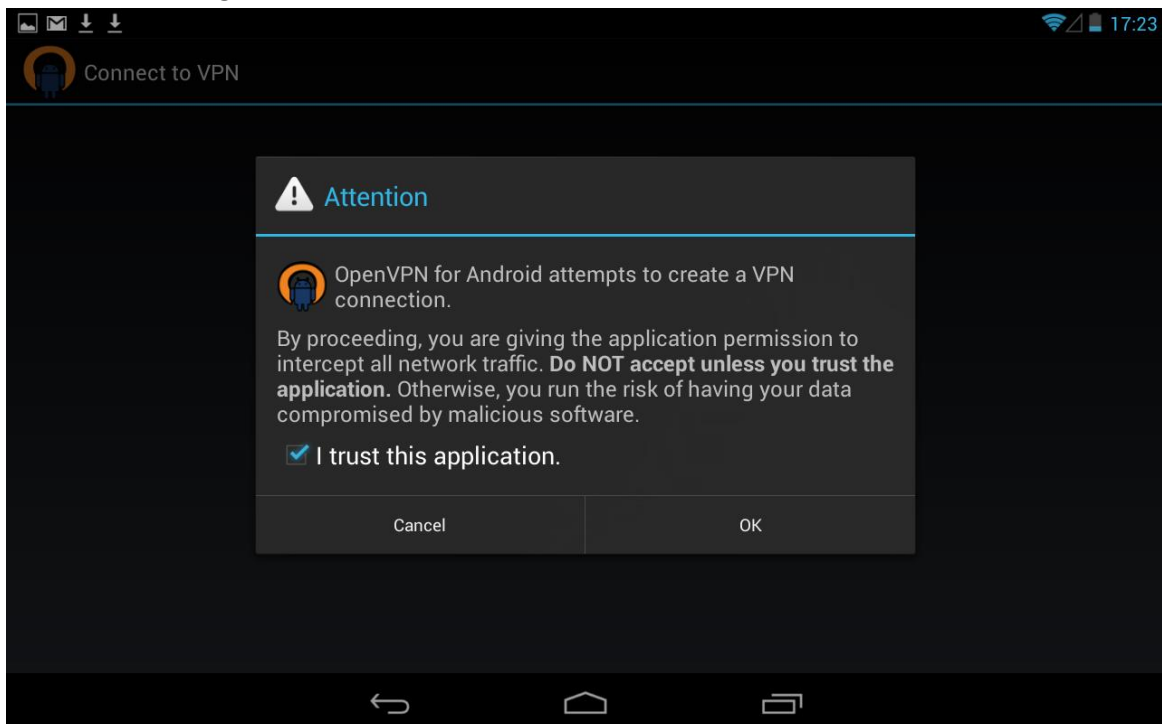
17:23

Connect to VPN

Attention

OpenVPN for Android attempts to create a VPN connection.

By proceeding, you are giving the application permission to intercept all network traffic. **Do NOT accept unless you trust the application.** Otherwise, you run the risk of having your data compromised by malicious software.

I trust this application.

Cancel

OK